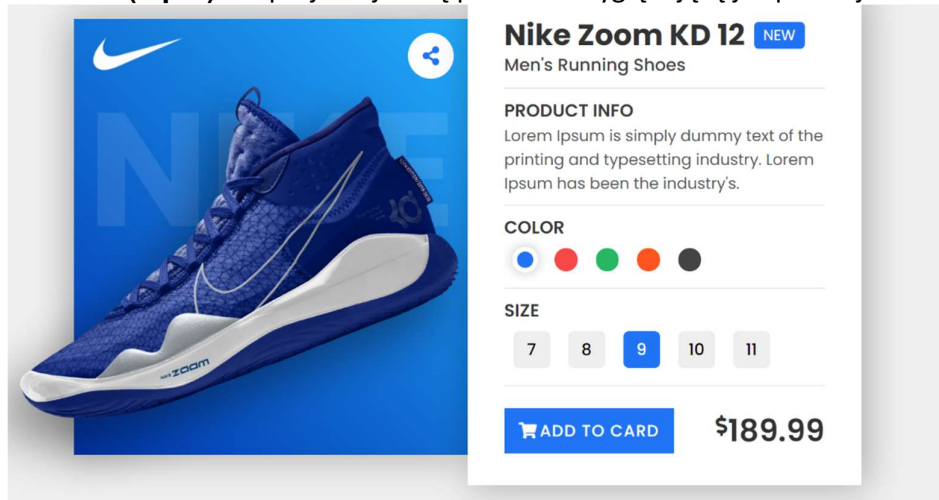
NIKE

ZOOM

Nike Zoom KD 12 NEW

Men's Running Shoes

PRODUCT INFO

Lorem Ipsum is simply dummy text of the printing and typesetting industry. Lorem Ipsum has been the industry's.

COLOR

SIZE

7 8 9 10 11

ADD TO CARD

$189.99